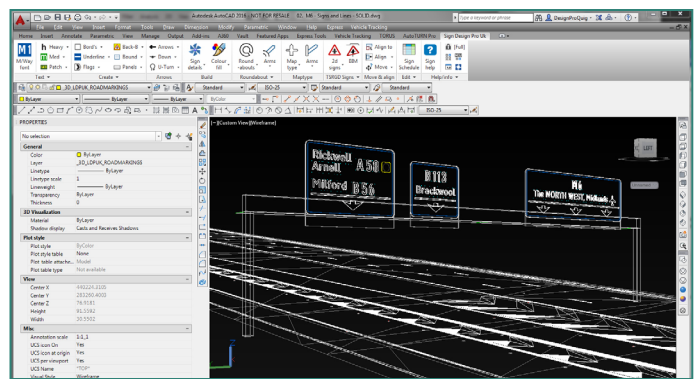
Autodesk AutoCAD 2018 - NOT FOR RESALE   02 - M6 - Signs and Lines - SOLID.dwg
Type a keyword or phrase
DesignProQuig
File Edit View Insert Format Tools Draw Dimension Modify Parametric Window Help Express Vehicle Tracking
Home Insert Annotate Parametric View Manage Output Add-ins A360 Vault Featured Apps Express Tools Vehicle Tracking TSRGD AutoTURN Pro Sign Design Pro UK
M/Way Sign
Heavy
Med
Patch
Bird's
Underline
Flags
Back-B
Bound
Panels
Arrows
Down
U-Turn
Sign details
Colour fill
Round -abouts
Arms
Map type
Arms
2d signs
BBM
Align to
Align
Move
Sign Schedule
Sign help
[Full]
Text
Create
Arrows
Build
Roundabout
Maptype
TSRGD Signs
Move & align
Edit
Help/Info
_3D_LDPUK_ROADMARKINGS
Standard
ISO-25
Standard
Standard
ByLayer
ByLayer
ByLayer
ByColor
ISO-25
PROPERTIES
No selection
General
Color
ByLayer
Layer
_3D_LDPUK_ROADMARKINGS
Linetype
ByLayer
Linetype scale
1
Lineweight
ByLayer
Transparency
ByLayer
Thickness
0
3D Visualization
Material
ByLayer
Shadow display
Casts and Receives Shadows
Plot style
Plot style
ByColor
Plot style table
None
Plot table attache...
Model
Plot table type
Not available
View
Center X
Center Y
Center Z
Height
Width
Misc
Annotation scale
1:1
UCS icon On
Yes
UCS icon at origin
Yes
UCS per viewport
Yes
UCS Name
*TOP*
Visual Style
Wireframe
[-][Custom View][Wireframe]
Rickwell A 58
Arnell
Milford B 56
B 118
Brackwool
M6
The NORTH WEST, Hickwath
LEFT